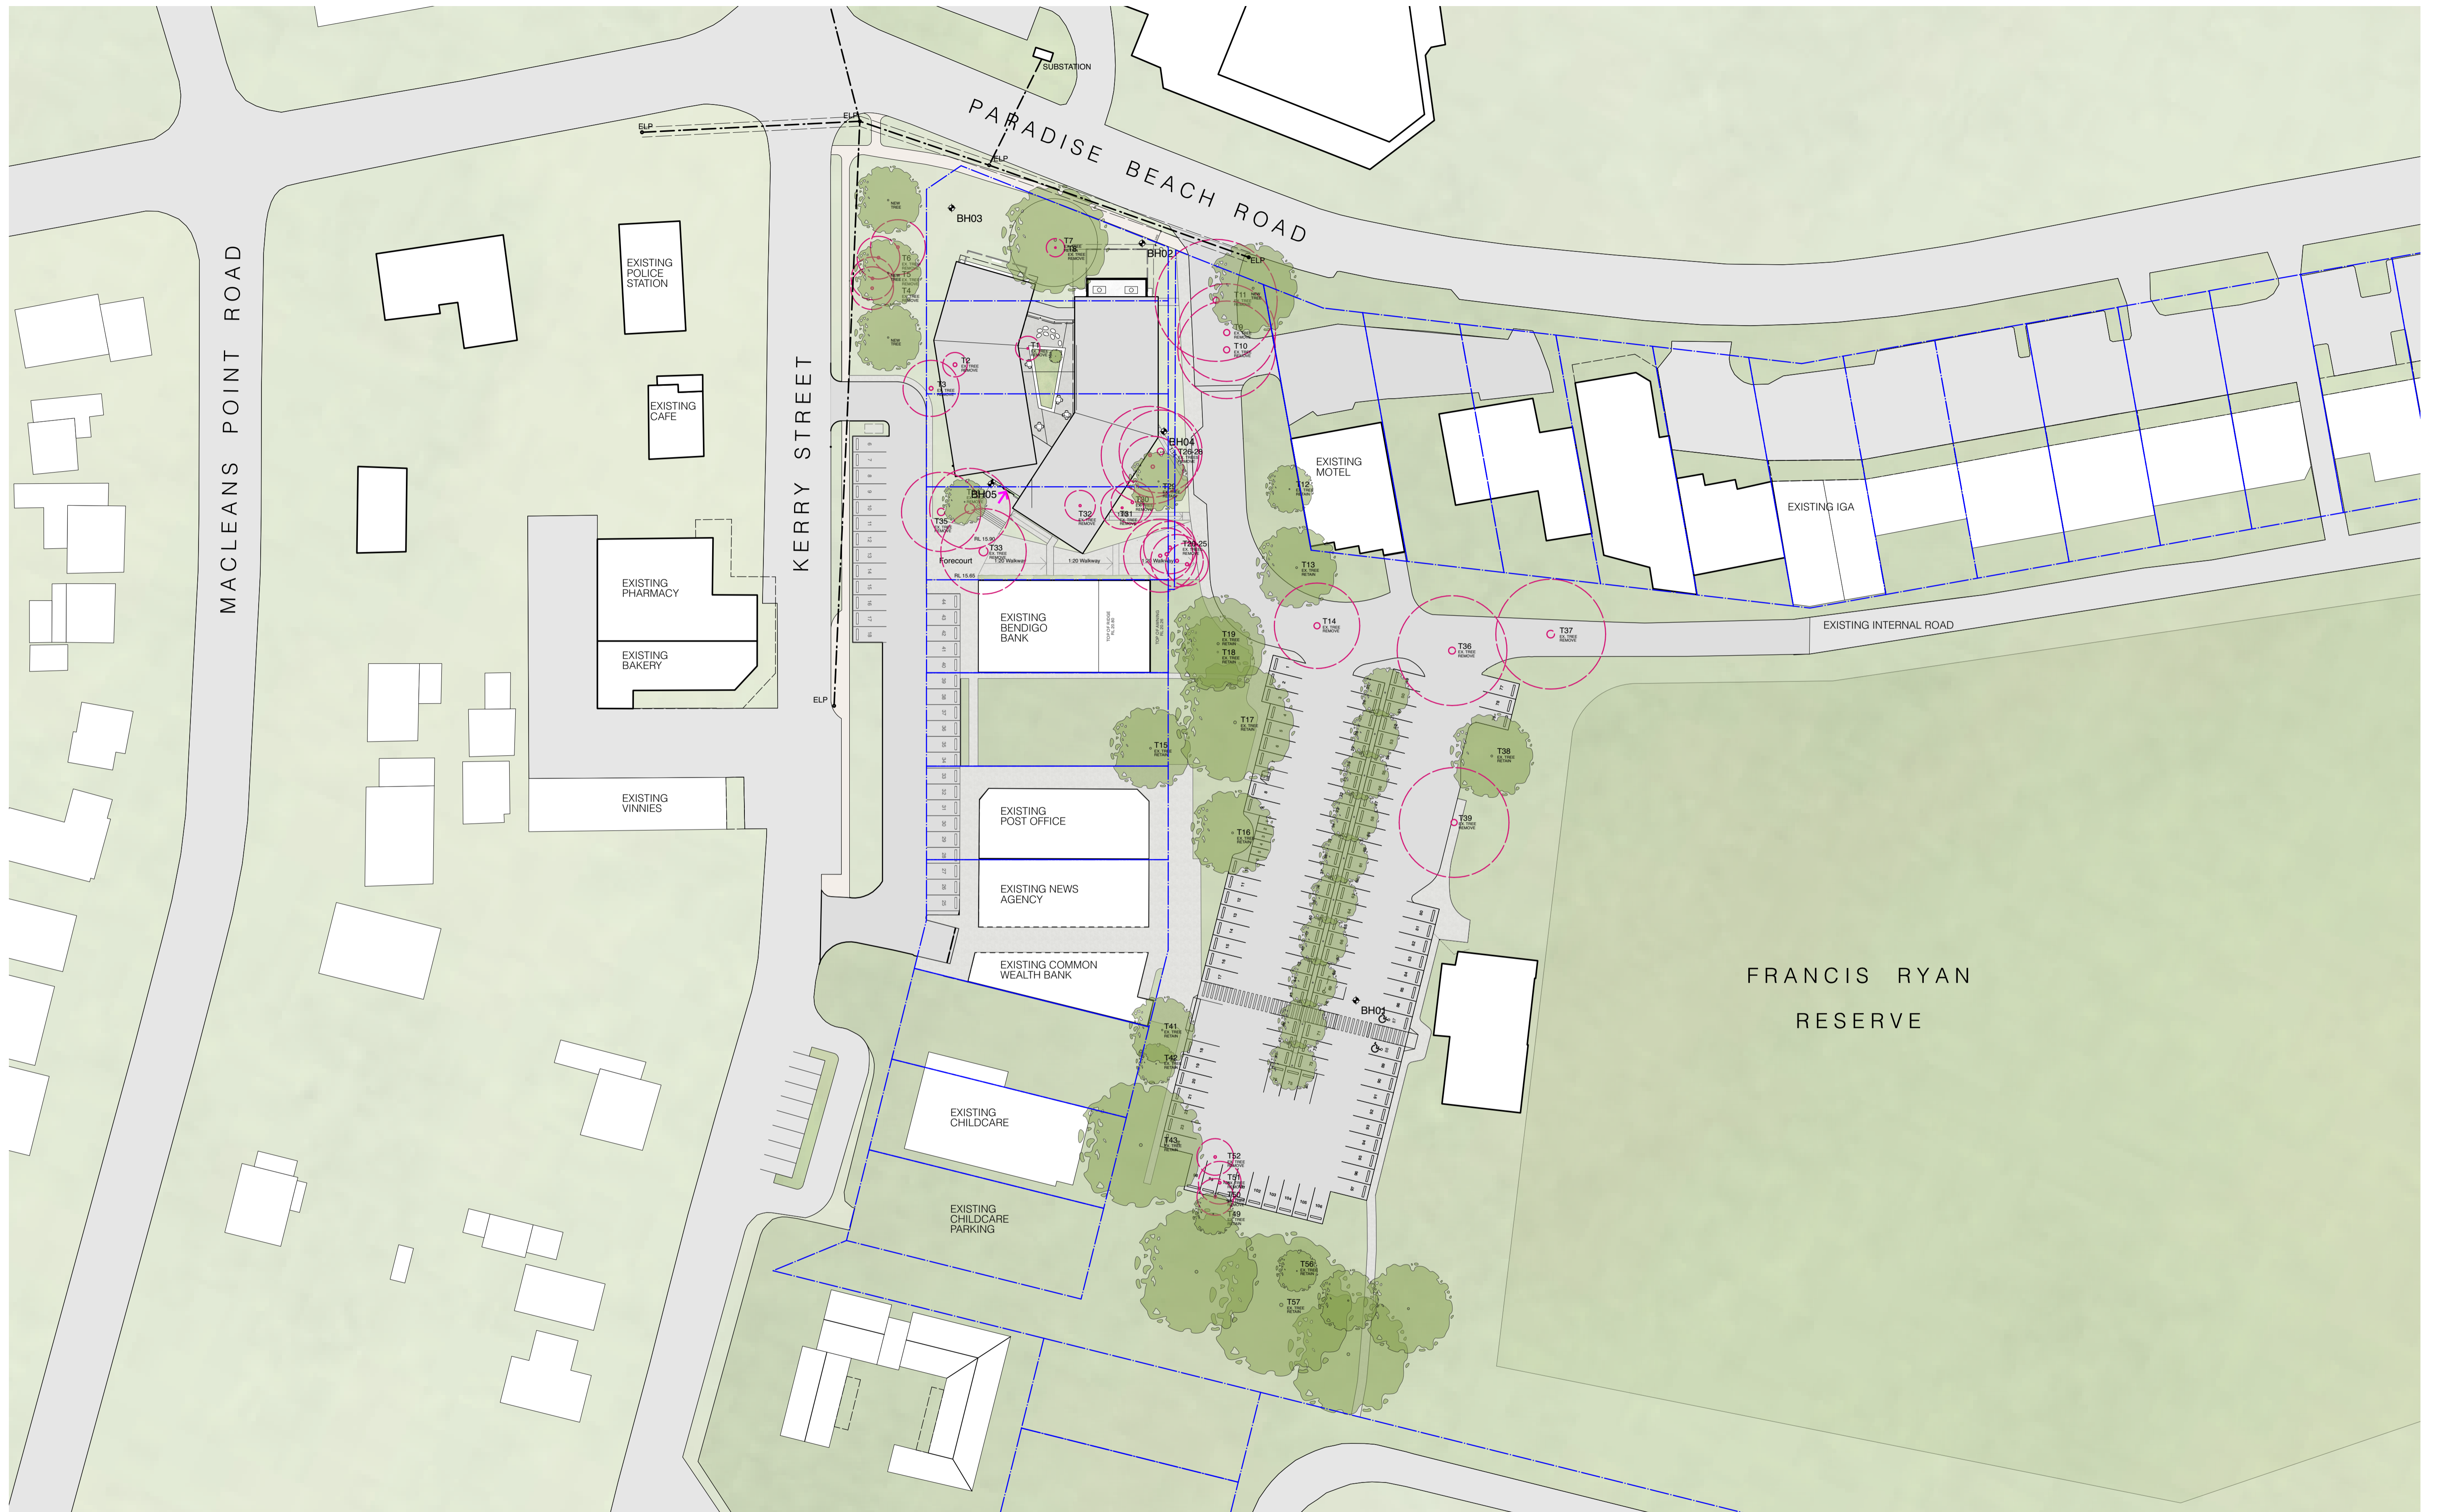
SUBSTATION

PARADISE BEACH ROAD

ELP

ELP

ELP

ELP

MACLEANS POINT ROAD

KERRY STREET

EXISTING POLICE STATION

EXISTING CAFE

EXISTING PHARMACY

EXISTING BAKERY

EXISTING VINNIES

ELP

BH03

BH02

BH04

BH05

BH01

T1

T2

T3

T4

T5

T6

T7

T8

T9

T10

T11

T12

T13

T14

T15

T16

T17

T18

T19

T26-28

T29-25

T31

T32

T33

T35

T36

T37

T38

T39

T41

T42

T43

T52

T56

T57

Forecourt

1:20 Walkway

1:20 Walkway

EXISTING MOTEL

EXISTING IGA

EXISTING INTERNAL ROAD

EXISTING BENDIGO BANK

EXISTING POST OFFICE

EXISTING NEWS AGENCY

EXISTING COMMON WEALTH BANK

EXISTING CHILDCARE

EXISTING CHILDCARE PARKING

FRANCIS RYAN

RESERVE